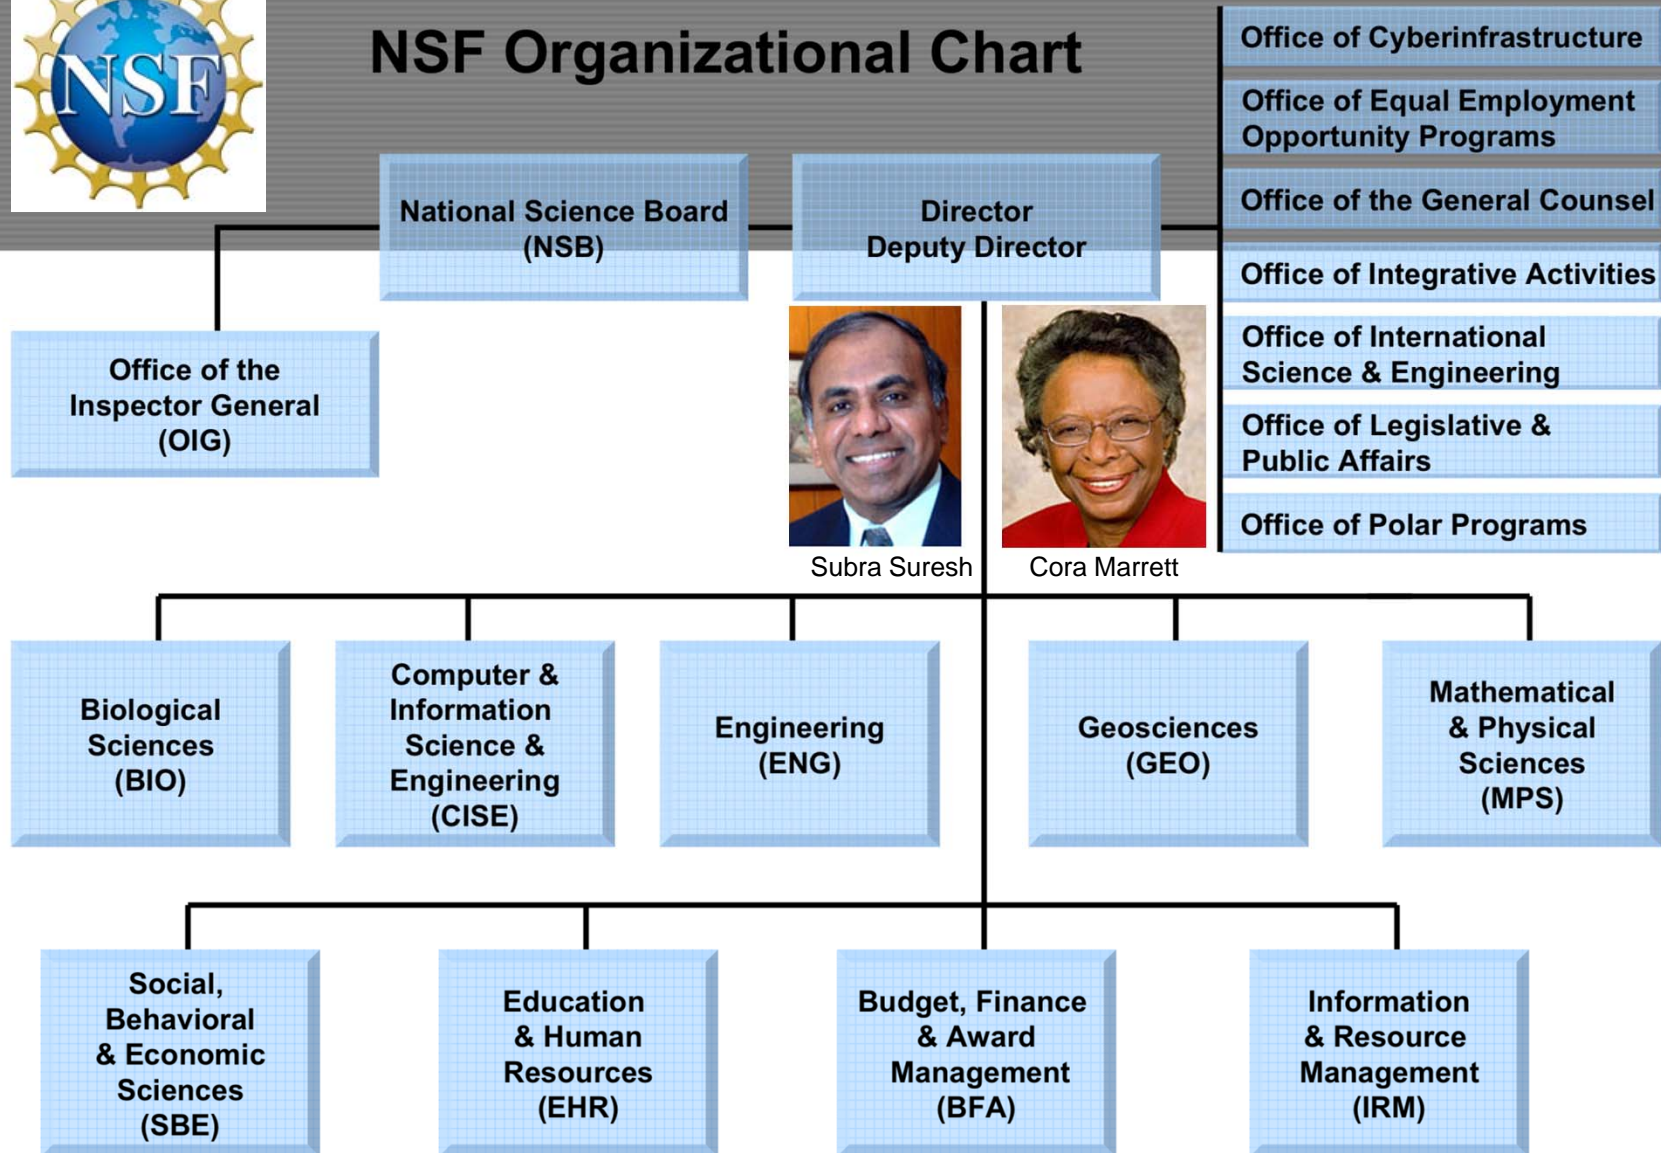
NSF

NSF Organizational Chart

Office of Cyberinfrastructure

Office of Equal Employment Opportunity Programs

Office of the General Counsel

Office of Integrative Activities

Office of International Science & Engineering

Office of Legislative & Public Affairs

Office of Polar Programs

National Science Board (NSB)

Director
Deputy Director

Office of the Inspector General (OIG)

Subra Suresh

Cora Marrett

Biological Sciences (BIO)

Computer & Information Science & Engineering (CISE)

Engineering (ENG)

Geosciences (GEO)

Mathematical & Physical Sciences (MPS)

Social, Behavioral & Economic Sciences (SBE)

Education & Human Resources (EHR)

Budget, Finance & Award Management (BFA)

Information & Resource Management (IRM)